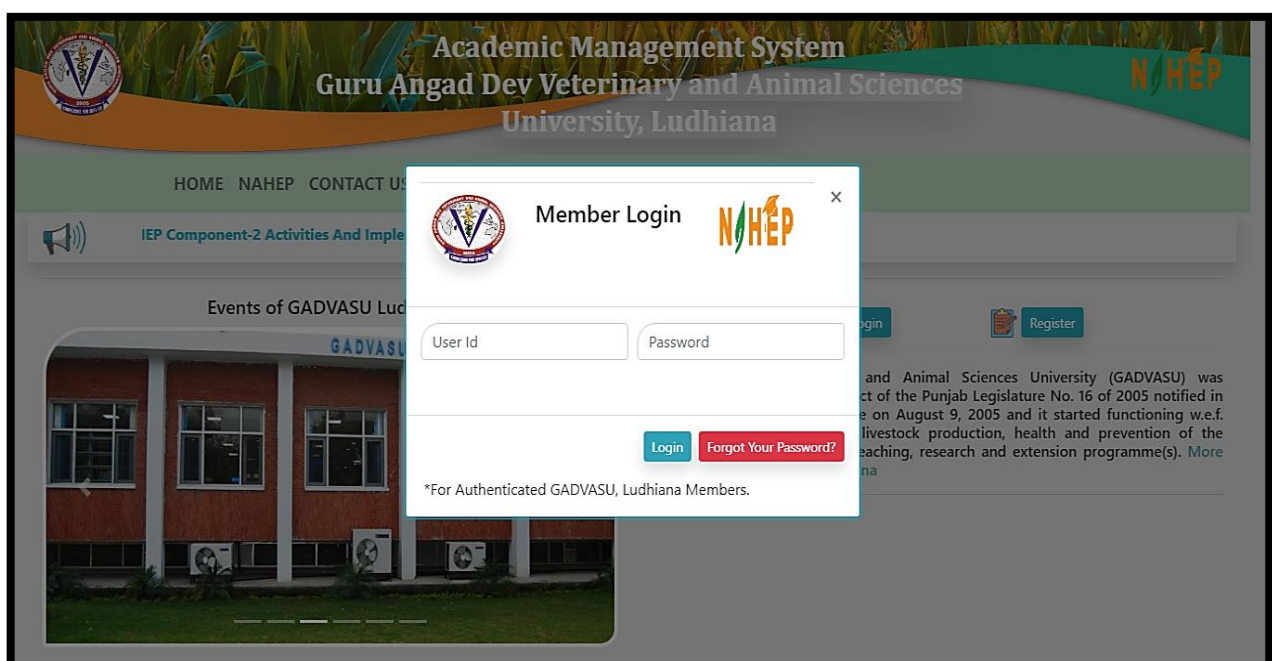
Academic Management System
Guru Angad Dev Veterinary and Animal Sciences University, Ludhiana

NAHEP

HOME NAHEP CONTACT US

IEP Component-2 Activities And Imple

Events of GADVASU Lud

GADVASU

Member Login

NAHEP

×

User Id

Password

Login

Forgot Your Password?

*For Authenticated GADVASU, Ludhiana Members.

ogin

Register

and Animal Sciences University (GADVASU) was ct of the Punjab Legislature No. 16 of 2005 notified in e on August 9, 2005 and it started functioning w.e.f. livestock production, health and prevention of the eaching, research and extension programme(s). More na